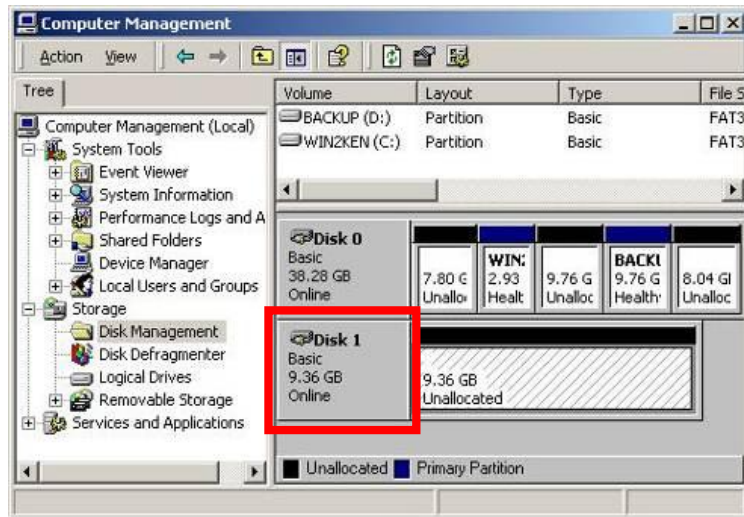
Computer Management

Action View

Tree

Computer Management (Local)
System Tools
Event Viewer
System Information
Performance Logs and A
Shared Folders
Device Manager
Local Users and Groups
Storage
Disk Management
Disk Defragmenter
Logical Drives
Removable Storage
Services and Applications

| Volume | Layout | Type | File S |
|---|---|---|---|
| BACKUP (D:) | Partition | Basic | FAT3 |
| WIN2KEN (C:) | Partition | Basic | FAT3 |

Disk 0
Basic
38.28 GB
Online

7.80 G
Unallo

WIN:
2.93
Healt

9.76 G
Unalloc

BACKU
9.76 G
Healthy

8.04 GI
Unalloc

Disk 1
Basic
9.36 GB
Online

9.36 GB
Unallocated

Unallocated Primary Partition